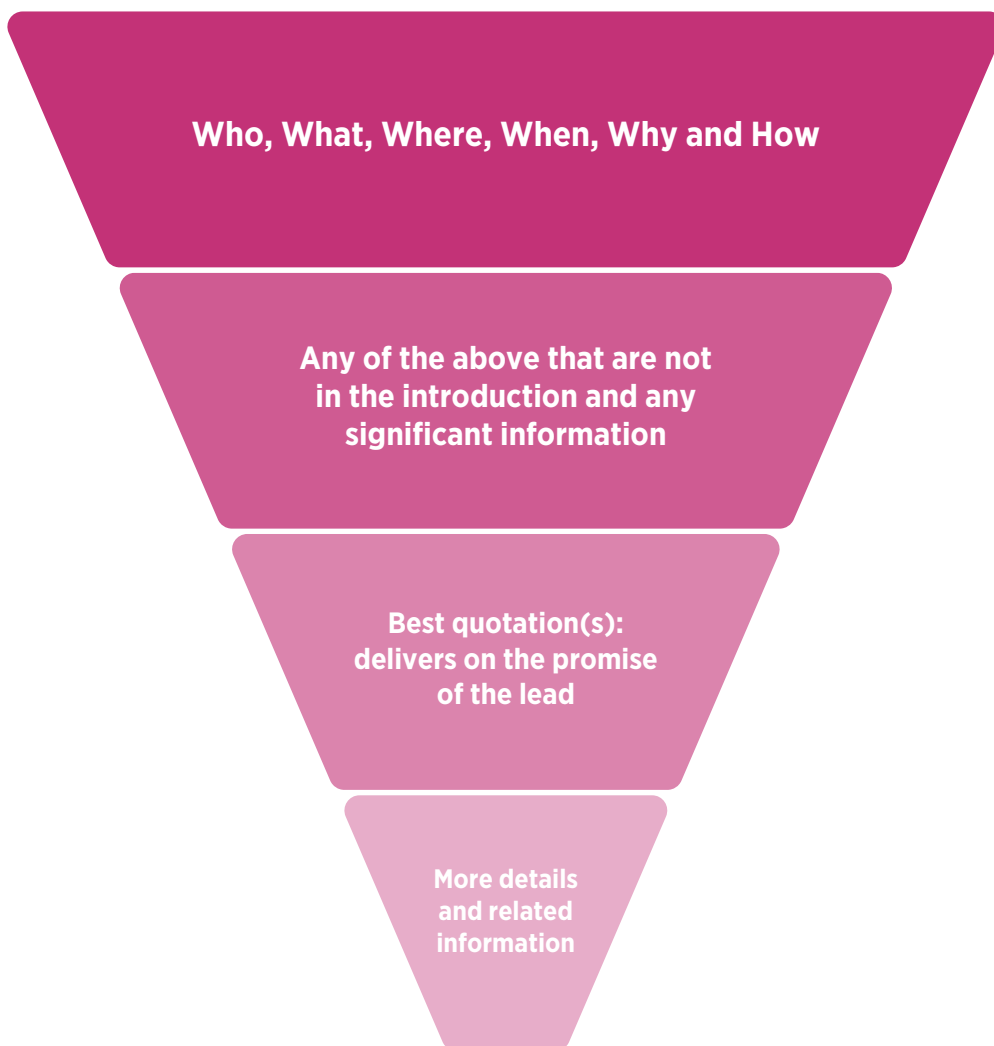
Who, What, Where, When, Why and How

Any of the above that are not in the introduction and any significant information

Best quotation(s): delivers on the promise of the lead

More details and related information